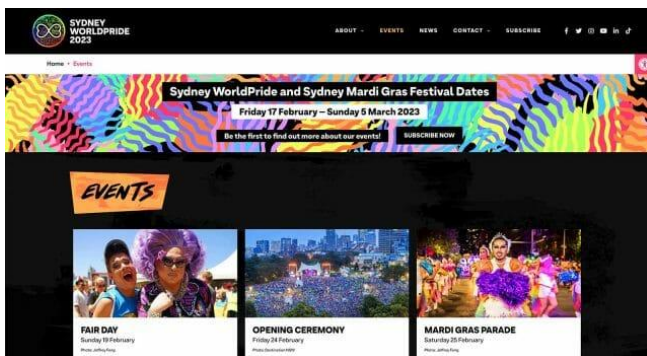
SYDNEY WORLDPRIDE 2023

ABOUT EVENTS NEWS CONTACT SUBSCRIBE

Home › Events

Sydney WorldPride and Sydney Mardi Gras Festival Dates

Friday 17 February – Sunday 5 March 2023

Be the first to find out more about our events!

SUBSCRIBE NOW

EVENTS

FAIR DAY
Sunday 19 February
Photo: Jeffrey Feng

OPENING CEREMONY
Friday 24 February
Photo: Destination NSW

MARDI GRAS PARADE
Saturday 25 February
Photo: Jeffrey Feng